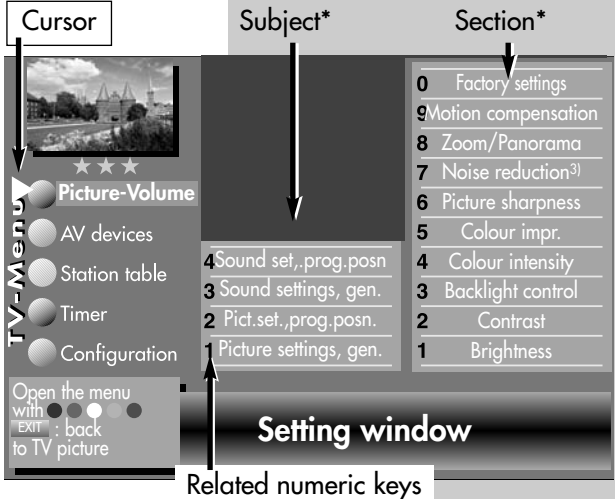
Cursor

Subject*

Section*

TV-Menu

★ ★ ★

Picture-Volume

AV devices

Station table

Timer

Configuration

Open the menu with
EXIT : back to TV picture

4 Sound set,.prog.posn
3 Sound settings, gen.
2 Pict.set.,prog.posn.
1 Picture settings, gen.

0 Factory settings
9 Motion compensation
8 Zoom/Panorama
7 Noise reduction$^{3)}$
6 Picture sharpness
5 Colour impr.
4 Colour intensity
3 Backlight control
2 Contrast
1 Brightness

Setting window

Related numeric keys